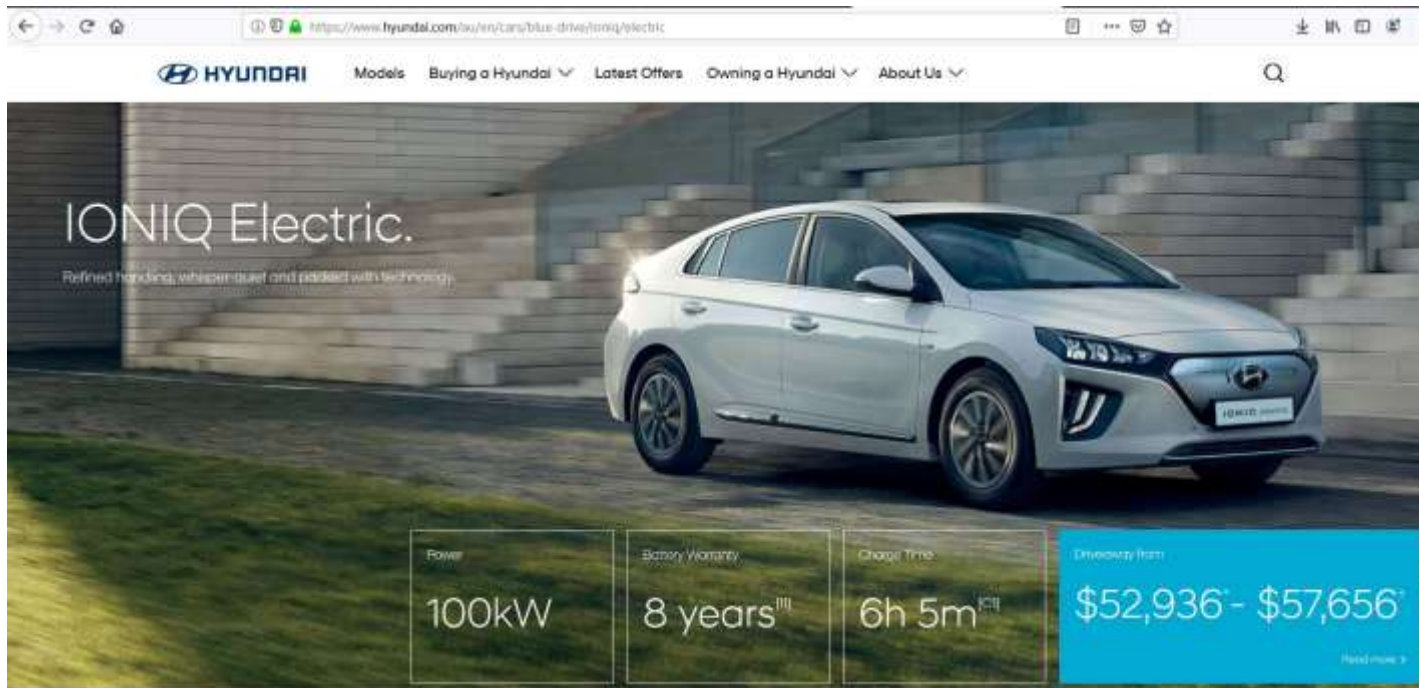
https://www.hyundai.com/au/en/cars/blue-drive/ioniq/electric

HYUNDAI Models Buying a Hyundai Latest Offers Owning a Hyundai About Us

IONIQ Electric.

Refined handling, whisper-quiet and packed with technology.

IONIQ electric

Power
100kW

Battery Warranty
8 years[III]

Charge Time
6h 5m[C3]

Driveaway from
\$52,936* - \$57,656*

Read more >